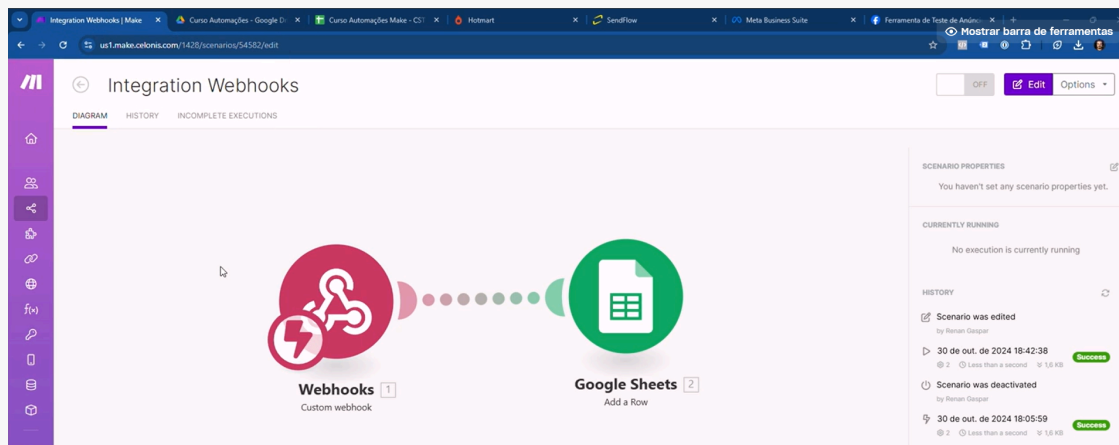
Integration Webhooks | Make
Curso Automações - Google D
Curso Automações Make - CST
Hotmart
SendFlow
Meta Business Suite
Ferramenta de Teste de Anúnc
Mostrar barra de ferramentas
us1.make.celonis.com/1428/scenarios/54582/edit

Integration Webhooks
OFF
Edit
Options
DIAGRAM HISTORY INCOMPLETE EXECUTIONS

Webhooks 1
Custom webhook

Google Sheets 2
Add a Row

SCENARIO PROPERTIES
You haven't set any scenario properties yet.

CURRENTLY RUNNING
No execution is currently running

HISTORY
Scenario was edited
by Renan Gaspar
30 de out. de 2024 18:42:38
2 Less than a second 1,6 KB
Success
Scenario was deactivated
by Renan Gaspar
30 de out. de 2024 18:05:59
2 Less than a second 1,6 KB
Success